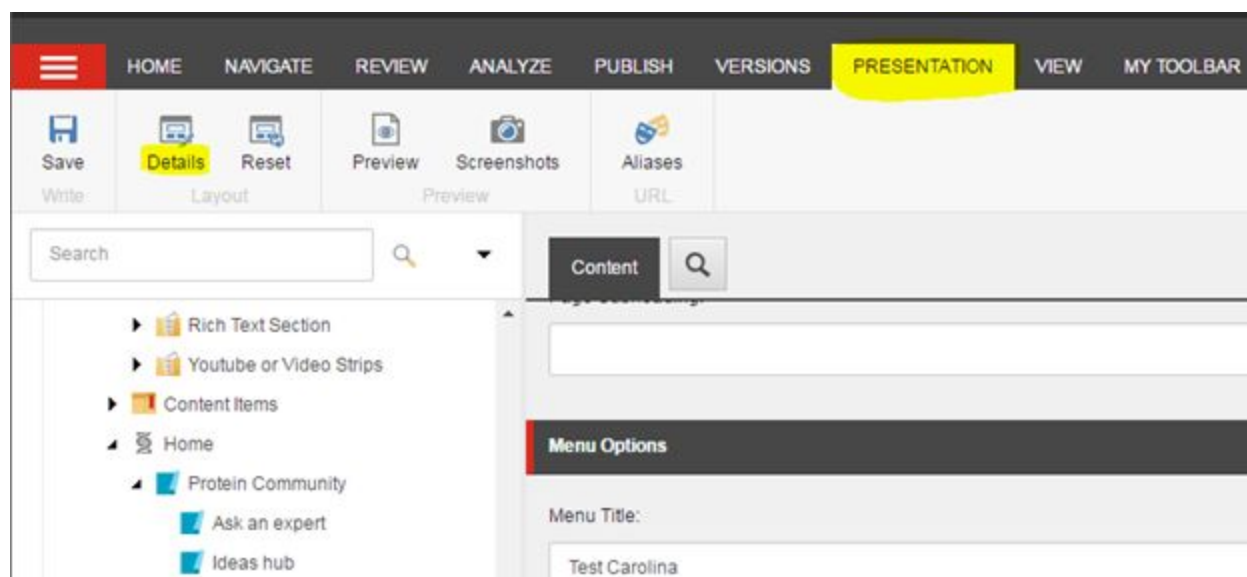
HOME NAVIGATE REVIEW ANALYZE PUBLISH VERSIONS PRESENTATION VIEW MY TOOLBAR

Save
Write

Details Reset
Layout

Preview Screenshots
Preview

Aliases
URL

Search

Rich Text Section
Youtube or Video Strips
Content Items
Home
Protein Community
Ask an expert
Ideas hub

Content

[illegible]

Menu Options

Menu Title:

Test Carolina